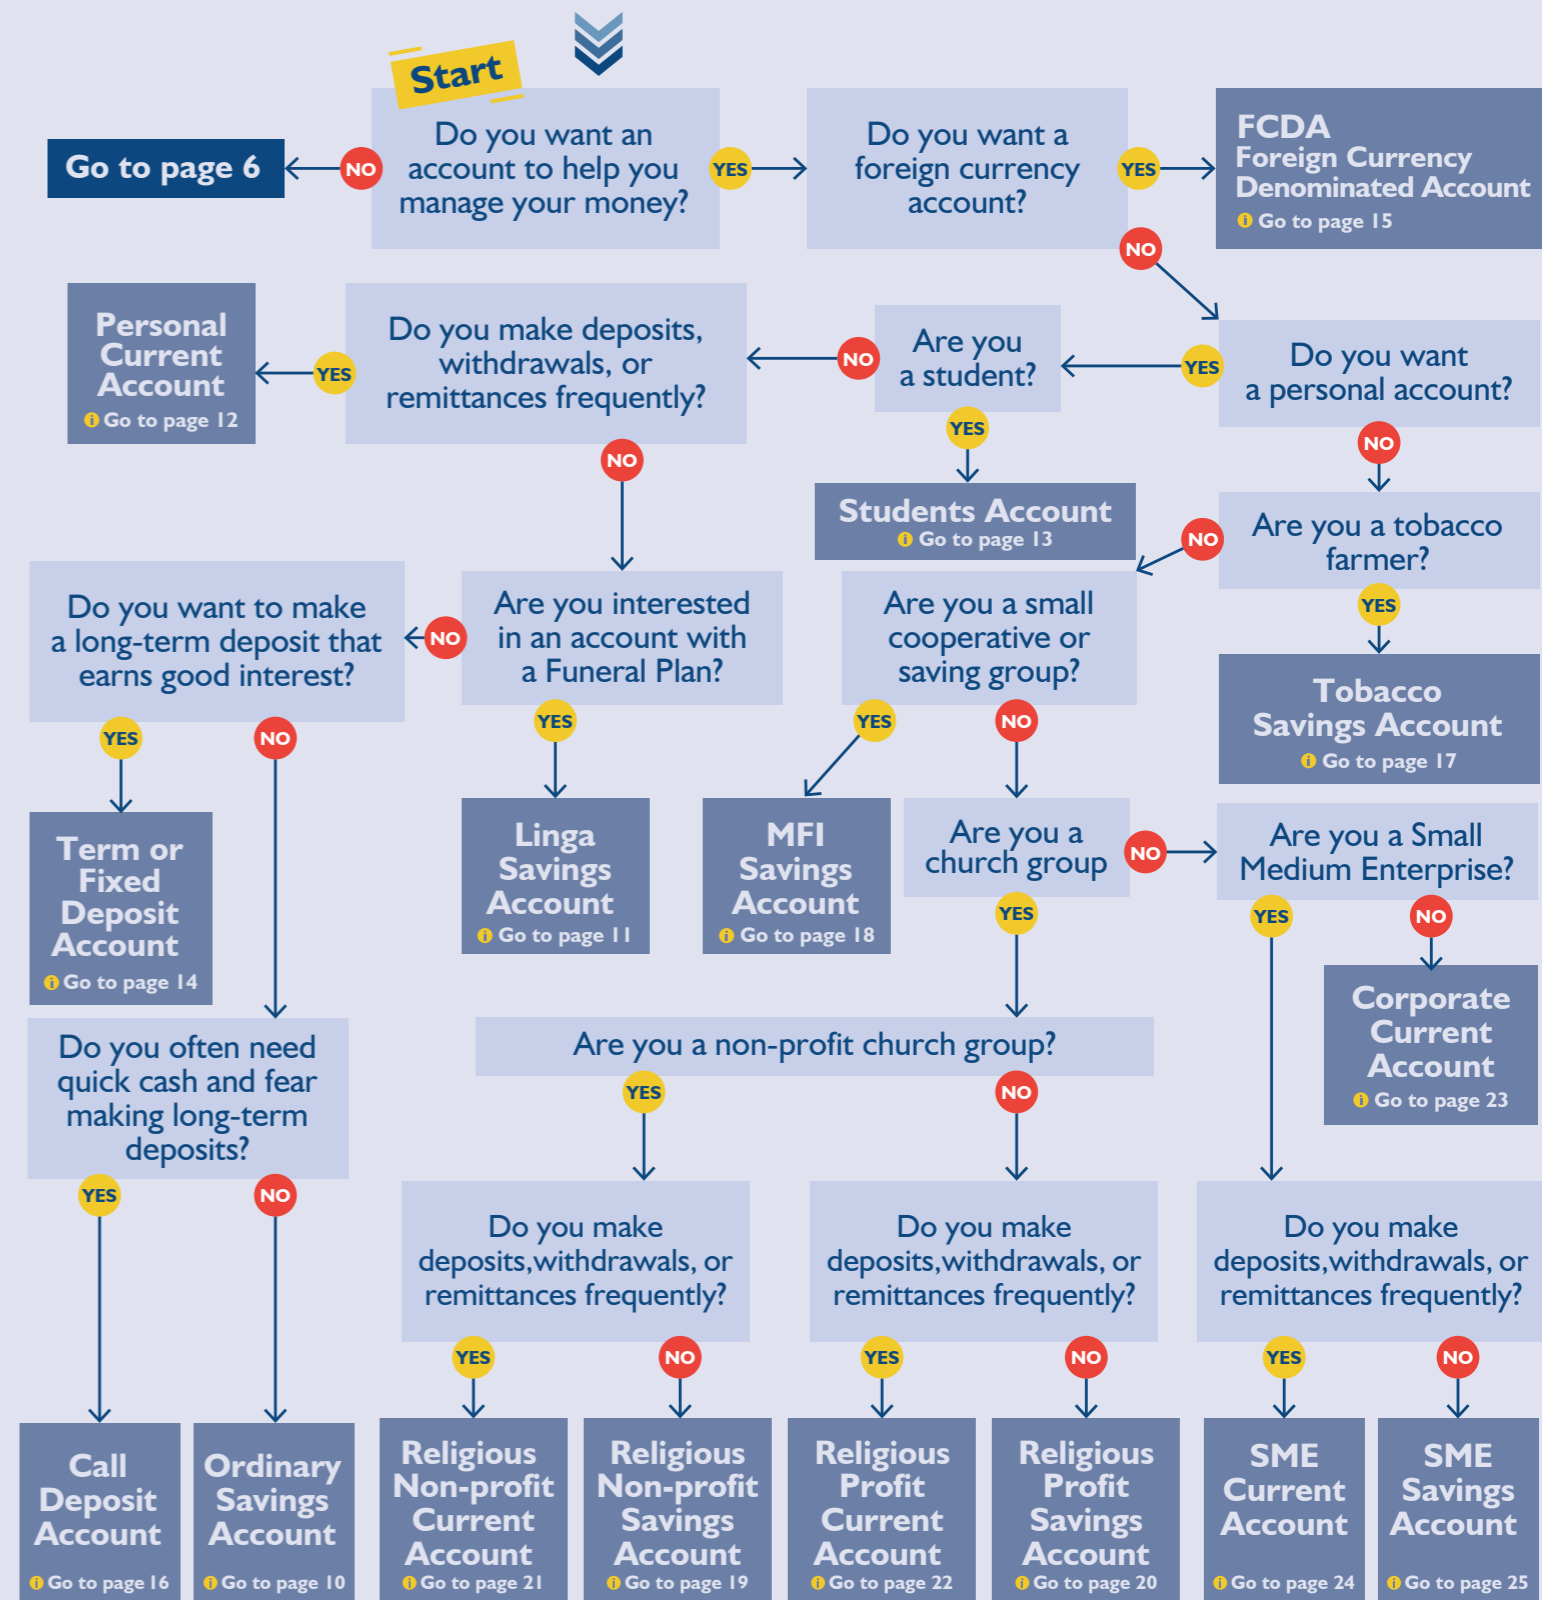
Start

Go to page 6

NO

Do you want an account to help you manage your money?

YES

Do you want a foreign currency account?

YES

FCDA
Foreign Currency Denominated Account
Go to page 15

NO

Do you want a personal account?

YES

Are you a student?

YES

Students Account
Go to page 13

NO

Do you make deposits, withdrawals, or remittances frequently?

YES

Personal Current Account
Go to page 12

NO

Are you interested in an account with a Funeral Plan?

YES

Linga Savings Account
Go to page 11

NO

Do you want to make a long-term deposit that earns good interest?

YES

Term or Fixed Deposit Account
Go to page 14

NO

Do you often need quick cash and fear making long-term deposits?

YES

Call Deposit Account
Go to page 16

NO

Ordinary Savings Account
Go to page 10

NO

Are you a tobacco farmer?

YES

Tobacco Savings Account
Go to page 17

NO

Are you a small cooperative or saving group?

YES

MFI Savings Account
Go to page 18

NO

Are you a church group

NO

Are you a Small Medium Enterprise?

NO

Corporate Current Account
Go to page 23

YES

YES

Are you a non-profit church group?

YES

Do you make deposits,withdrawals, or remittances frequently?

YES

Religious Non-profit Current Account
Go to page 21

NO

Religious Non-profit Savings Account
Go to page 19

NO

Do you make deposits,withdrawals, or remittances frequently?

YES

Religious Profit Current Account
Go to page 22

NO

Religious Profit Savings Account
Go to page 20

Do you make deposits,withdrawals, or remittances frequently?

YES

SME Current Account
Go to page 24

NO

SME Savings Account
Go to page 25